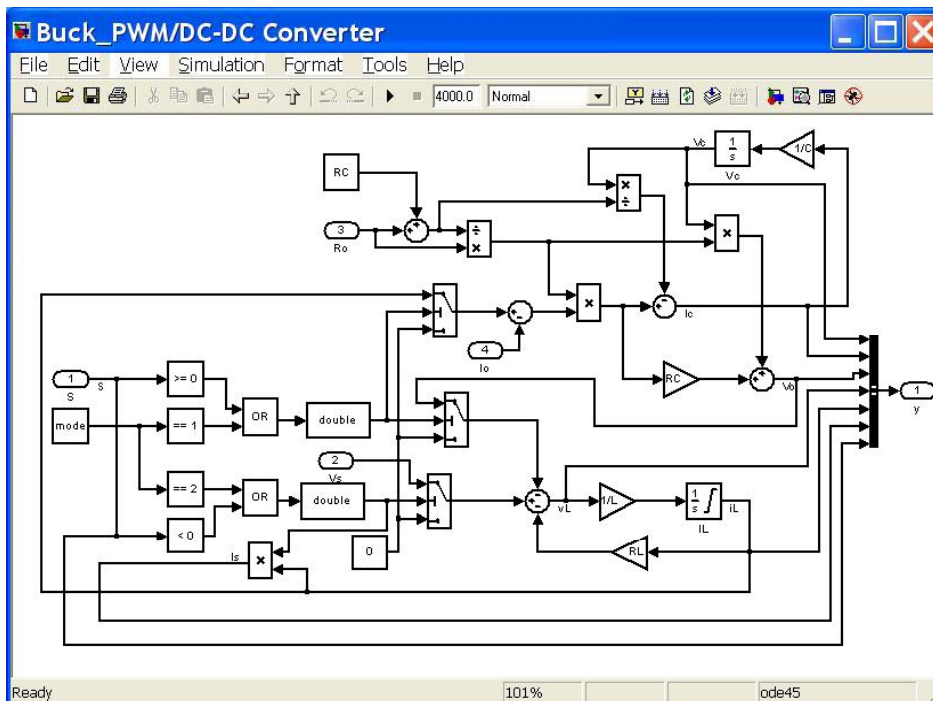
Buck_PWM/DC-DC Converter

File Edit View Simulation Format Tools Help

4000.0 Normal

RC

3
Ro

Vc
$\frac{1}{s}$
Vc

1/C

×
÷

÷
×

×

×

4
Io

Ic

1
S
S

mode

>= 0

== 1

OR

double

RC

Vo

1
y

2
Vs

== 2

OR

double

< 0

0

Is

×

vL

1/L

$\frac{1}{s}$
IL

iL

RL

Ready

101%

ode45